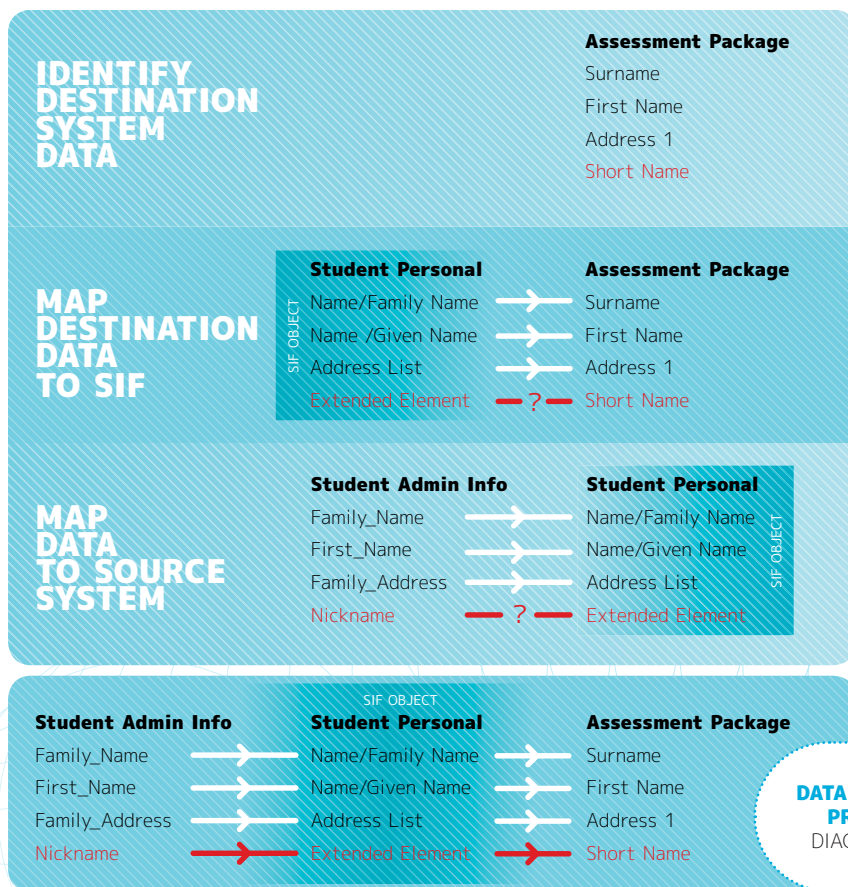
IDENTIFY DESTINATION SYSTEM DATA

Assessment Package
Surname
First Name
Address 1
Short Name

MAP DESTINATION DATA TO SIF

SIF OBJECT
Student Personal
Name/Family Name
Name /Given Name
Address List
Extended Element

?

Assessment Package
Surname
First Name
Address 1
Short Name

MAP DATA TO SOURCE SYSTEM

Student Admin Info
Family_Name
First_Name
Family_Address
Nickname

?

Student Personal
Name/Family Name
Name/Given Name
Address List
Extended Element
SIF OBJECT

Student Admin Info
Family_Name
First_Name
Family_Address
Nickname

SIF OBJECT
Student Personal
Name/Family Name
Name/Given Name
Address List
Extended Element

Assessment Package
Surname
First Name
Address 1
Short Name

DATA
PR
DIAG